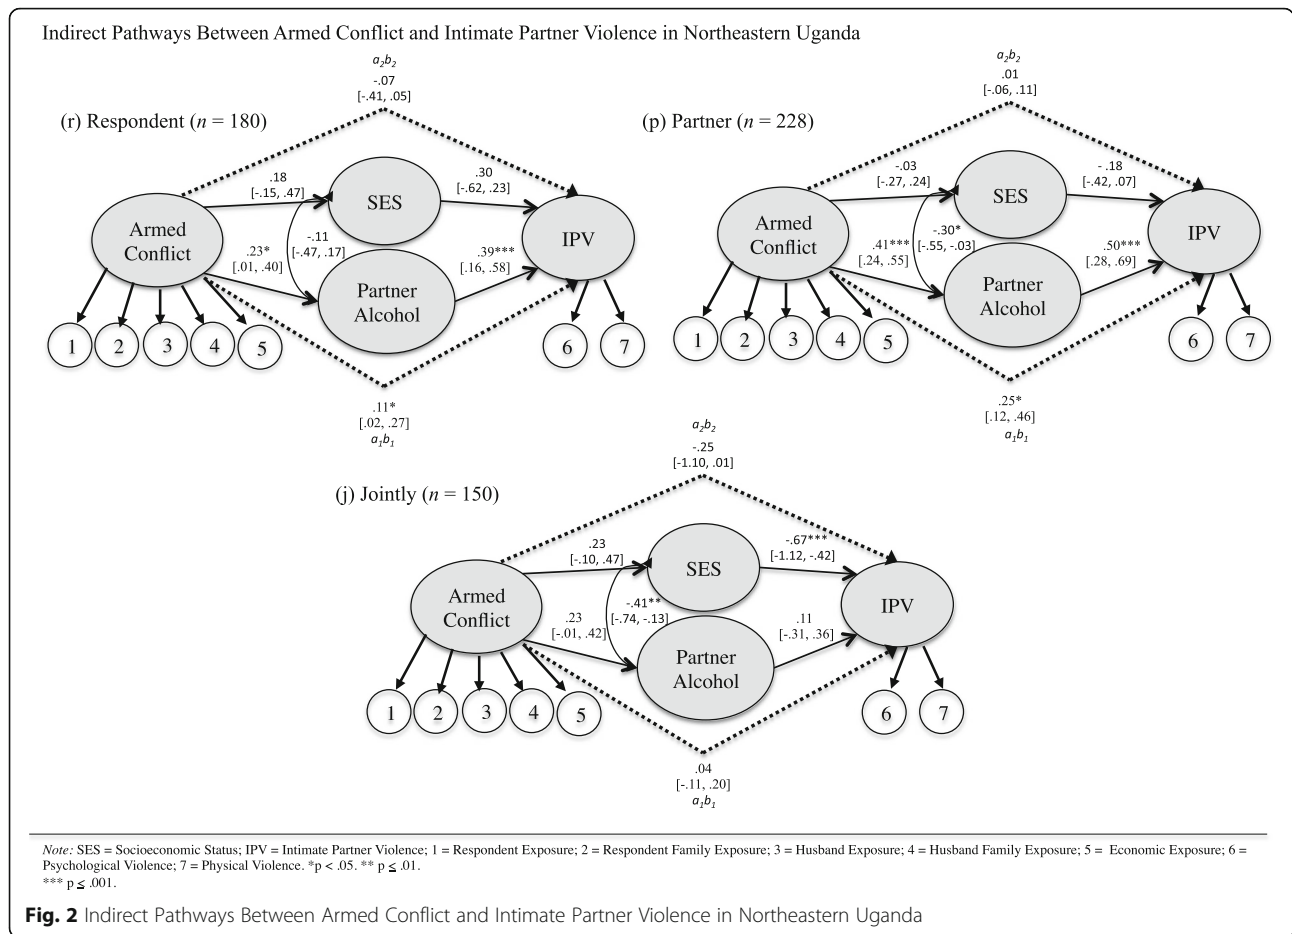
Indirect Pathways Between Armed Conflict and Intimate Partner Violence in Northeastern Uganda

$a_2b_2$
-.07
[-.41, .05]

(r) Respondent ($n$ = 180)

.18
[-.15, .47]

SES

.30
[-.62, .23]

Armed Conflict

-.11
[-.47, .17]

.23*
[.01, .40]

.39***
[.16, .58]

IPV

Partner Alcohol

1 2 3 4 5

6 7

.11*
[.02, .27]
$a_1b_1$

$a_2b_2$
.01
[-.06, .11]

(p) Partner ($n$ = 228)

-.03
[-.27, .24]

SES

- .18
[-.42, .07]

Armed Conflict

-.30*
[-.55, -.03]

.41***
[.24, .55]

.50***
[.28, .69]

IPV

Partner Alcohol

1 2 3 4 5

6 7

.25*
[.12, .46]
$a_1b_1$

$a_2b_2$
-.25
[-1.10, .01]

(j) Jointly ($n$ = 150)

.23
[-.10, .47]

SES

-.67***
[-1.12, -.42]

Armed Conflict

-.41**
[-.74, -.13]

.23
[-.01, .42]

.11
[-.31, .36]

IPV

Partner Alcohol

1 2 3 4 5

6 7

.04
[-.11, .20]
$a_1b_1$

Note: SES = Socioeconomic Status; IPV = Intimate Partner Violence; 1 = Respondent Exposure; 2 = Respondent Family Exposure; 3 = Husband Exposure; 4 = Husband Family Exposure; 5 = Economic Exposure; 6 = Psychological Violence; 7 = Physical Violence. *p < .05. ** p ≤ .01.
*** p ≤ .001.

Fig. 2 Indirect Pathways Between Armed Conflict and Intimate Partner Violence in Northeastern Uganda